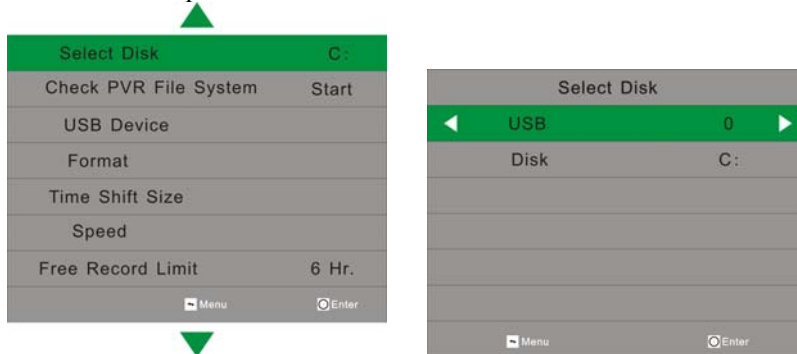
| Select Disk | C: |
|---|---|
| Check PVR File System | Start |
| USB Device | |
| Format | |
| Time Shift Size | |
| Speed | |
| Free Record Limit | 6 Hr. |

Menu Enter

Select Disk

| USB | 0 |
|---|---|
| Disk | C: |

Menu Enter